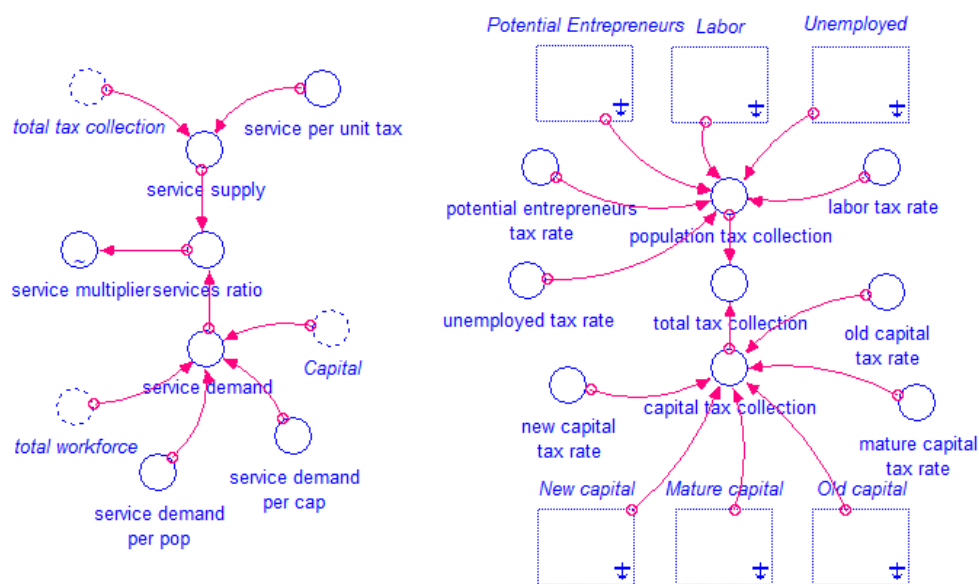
total tax collection

service per unit tax

service supply

service multiplier

services ratio

Capital

service demand

total workforce

service demand per cap

service demand per pop

Potential Entrepreneurs

Labor

Unemployed

potential entrepreneurs tax rate

labor tax rate

population tax collection

unemployed tax rate

total tax collection

old capital tax rate

new capital tax rate

capital tax collection

mature capital tax rate

New capital

Mature capital

Old capital